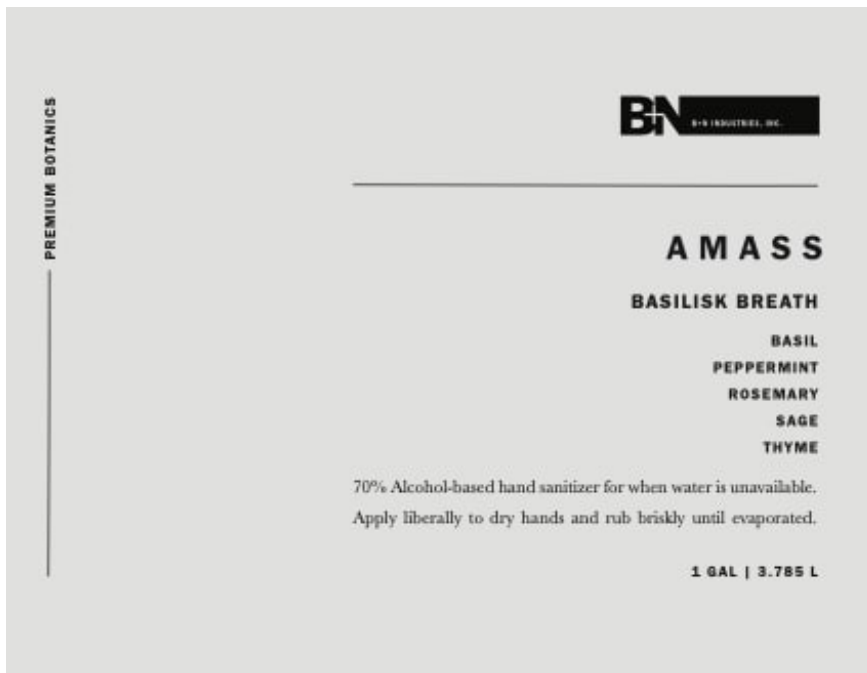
PREMIUM BOTANICS

B+N B+N INDUSTRIES, INC.

AMASS

BASILISK BREATH

BASIL
PEPPERMINT
ROSEMARY
SAGE
THYME

70% Alcohol-based hand sanitizer for when water is unavailable. Apply liberally to dry hands and rub briskly until evaporated.

1 GAL | 3.785 L